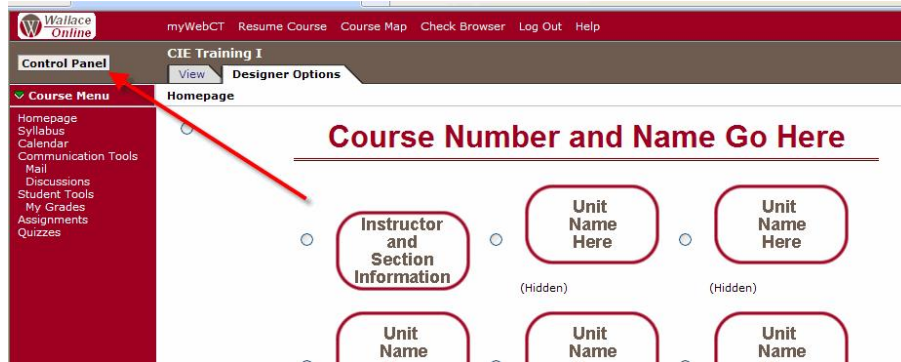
Wallace Online

myWebCT Resume Course Course Map Check Browser Log Out Help

Control Panel

CIE Training I

View Designer Options

Course Menu

Homepage

Homepage
Syllabus
Calendar
Communication Tools
Mail
Discussions
Student Tools
My Grades
Assignments
Quizzes

Course Number and Name Go Here

Instructor and Section Information

Unit Name Here

(Hidden)

Unit Name Here

(Hidden)

Unit Name

Unit Name

Unit Name